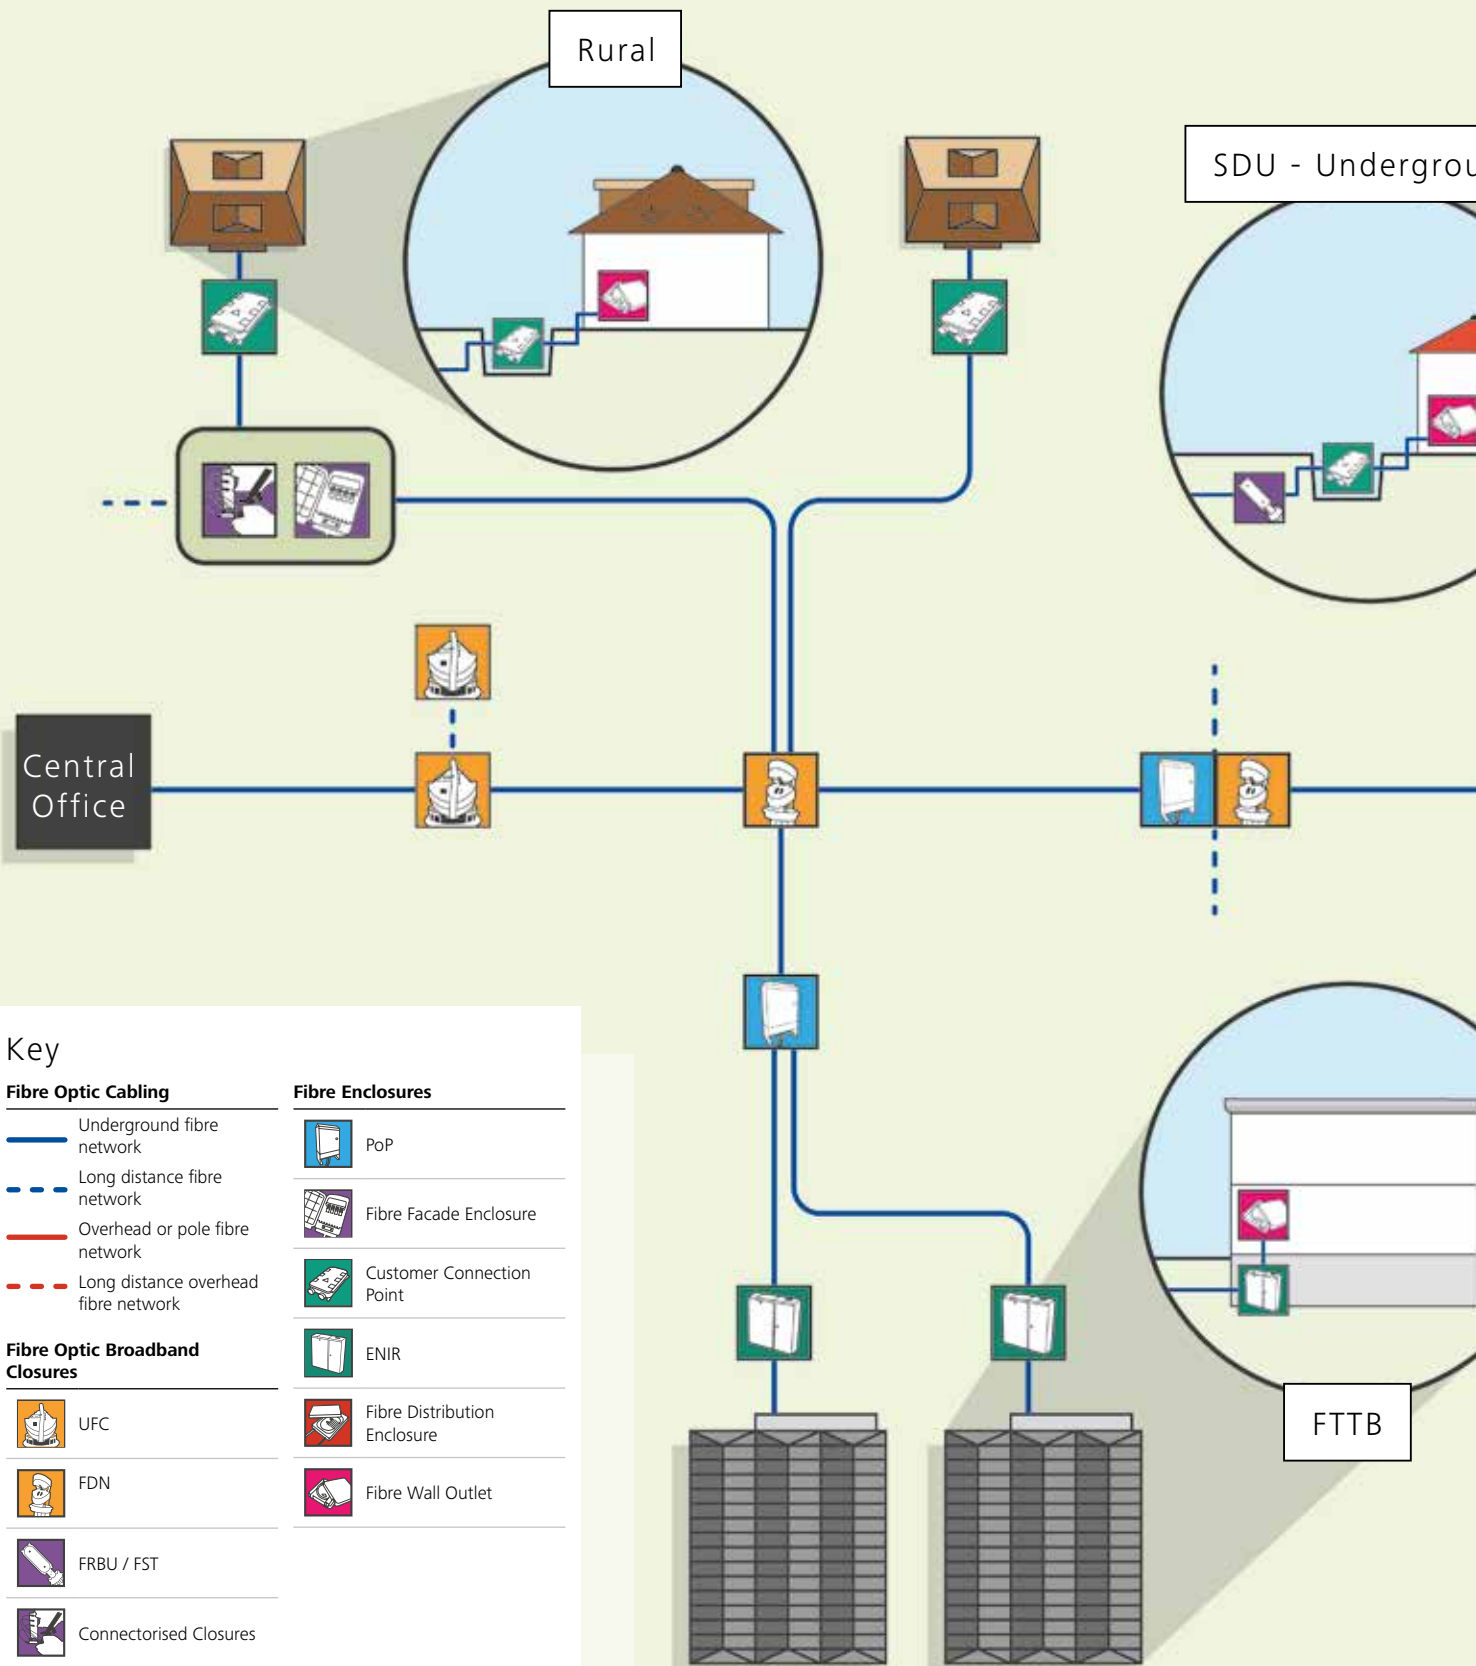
Rural

SDU - Undergrou

Central Office

FTTB

Key

Fibre Optic Cabling

Underground fibre network

Long distance fibre network

Overhead or pole fibre network

Long distance overhead fibre network

Fibre Optic Broadband Closures

UFC

FDN

FRBU / FST

Connectorised Closures

Fibre Enclosures

PoP

Fibre Facade Enclosure

Customer Connection Point

ENIR

Fibre Distribution Enclosure

Fibre Wall Outlet